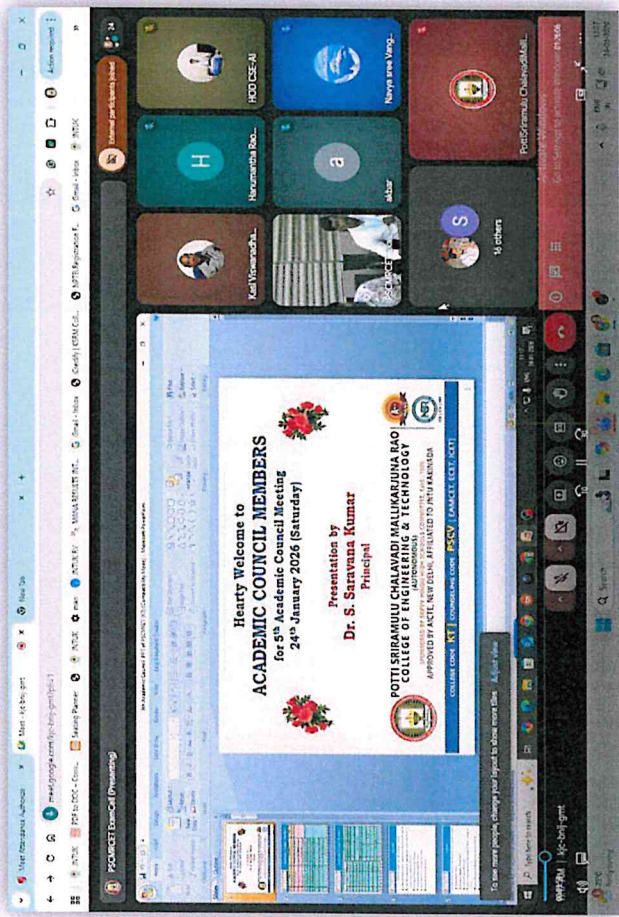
Hearty Welcome to
ACADEMIC COUNCIL MEMBERS
for 5th Academic Council Meeting
24th January 2026 (Saturday)

Presentation by
Dr. S. Saravana Kumar
Principal

POTTI SRIRAMULU CHALAVADI MALLIKARJUNA RAO
COLLEGE OF ENGINEERING & TECHNOLOGY
(AUTONOMOUS)
APPROVED BY AICTE, NEW DELHI, AFFILIATED TO JNTU KAKINADA

COLLEGE CODE KT | COUNSELING CODE PSCV | EAMCET, ECET, ICET

PSCMRCET ExamCell (Presenting)

Meet - kjc-bnfj-gnt
New Tab
meet.google.com/kjc-bnfj-gnt
JNTUK
Seating Planner
JNTUK
man
JNTUK
MANA RESULTS
Gmail - Inbox
Gradify
NPTEL Registration
Gmail - Inbox
JNTUK
Action required

Kell Viswanadha...
Hanumantha Rao...
HOD CSE-AI
akbar
Navya sree Vang...
PSCMRCET Dirc...
16 others
PottiSriramulu ChalavadiMall...
Shared participants joined

To see more people, change your layout to show more tiles Adjust view

9:01 PM | kjc-bnfj-gnt
Type here to search
Search